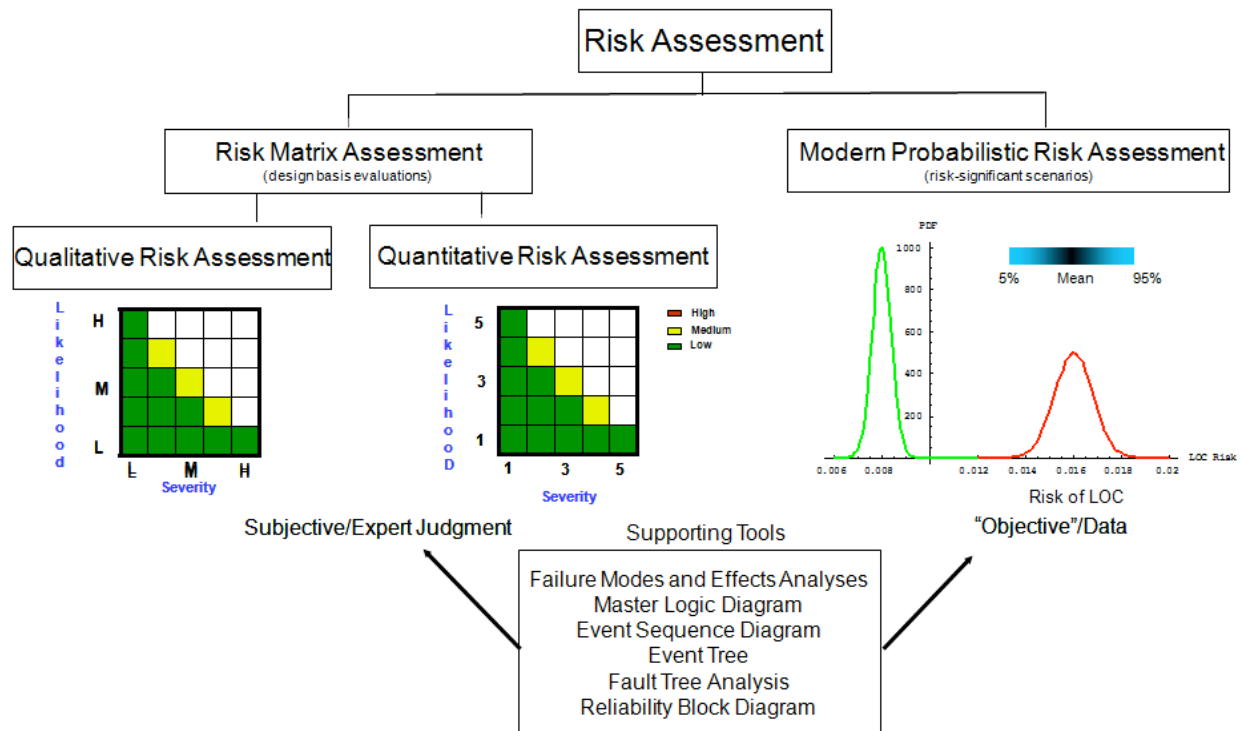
Risk Assessment

Risk Matrix Assessment
(design basis evaluations)

Modern Probabilistic Risk Assessment
(risk-significant scenarios)

Qualitative Risk Assessment

Quantitative Risk Assessment

Likelihood
H
M
L
L M H
Severity

Likelihood
5
3
1
1 3 5
Severity

High
Medium
Low

PDF
1000
800
600
400
200
5% Mean 95%
0.006 0.008 0.012 0.014 0.016 0.018 0.02
LOC Risk
Risk of LOC

Subjective/Expert Judgment

"Objective"/Data

Supporting Tools

Failure Modes and Effects Analyses
Master Logic Diagram
Event Sequence Diagram
Event Tree
Fault Tree Analysis
Reliability Block Diagram